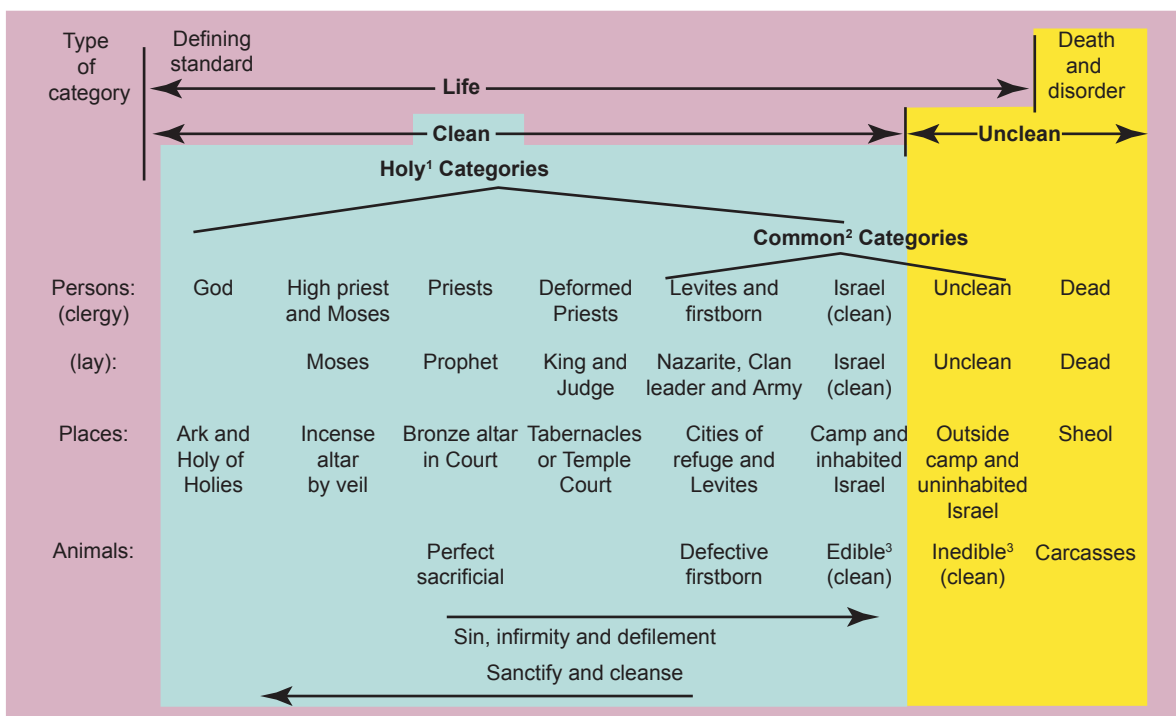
Type of category

Defining standard

Life

Death and disorder

Clean

Unclean

Holy$^1$ Categories

Common$^2$ Categories

| | | | | | | | | |
|---|---|---|---|---|---|---|---|---|
| Persons: (clergy) | God | High priest and Moses | Priests | Deformed Priests | Levites and firstborn | Israel (clean) | Unclean | Dead |
| (lay): | | Moses | Prophet | King and Judge | Nazarite, Clan leader and Army | Israel (clean) | Unclean | Dead |
| Places: | Ark and Holy of Holies | Incense altar by veil | Bronze altar in Court | Tabernacles or Temple Court | Cities of refuge and Levites | Camp and inhabited Israel | Outside camp and uninhabited Israel | Sheol |
| Animals: | | | Perfect sacrificial | | Defective firstborn | Edible$^3$ (clean) | Inedible$^3$ (clean) | Carcasses |

Sin, infirmity and defilement

Sanctify and cleanse